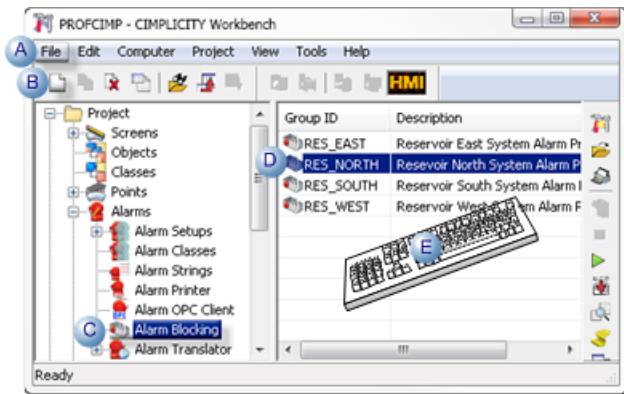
PROFCIMP - CIMPLICITY Workbench

A File Edit Computer Project View Tools Help

B HMI

Project
Screens
Objects
Classes
Points
Alarms
Alarm Setups
Alarm Classes
Alarm Strings
Alarm Printer
Alarm OPC Client
C Alarm Blocking
Alarm Translator

| Group ID | Description |
|---|---|
| RES_EAST | Reservoir East System Alarm Pr |
| D RES_NORTH | Resevoir North System Alarm P |
| RES_SOUTH | Reservoir South System Alarm I |
| RES_WEST | Reservoir West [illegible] Alarm F |

E

Ready